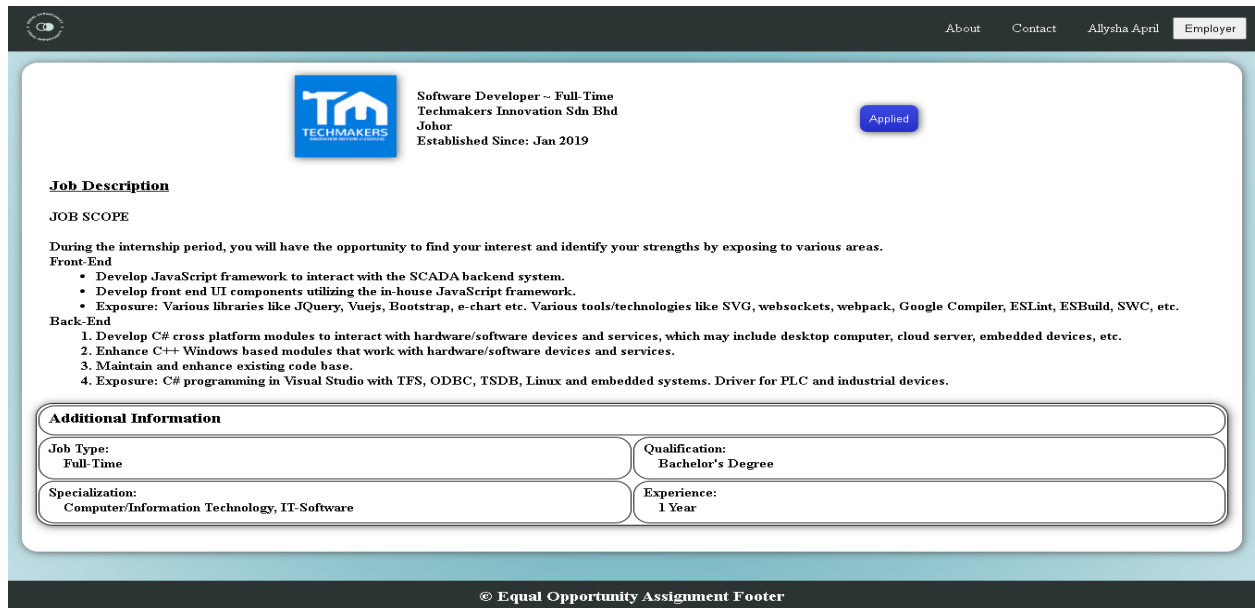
About Contact Allysha April Employer

TECHMAKERS

Software Developer ~ Full-Time
Techmakers Innovation Sdn Bhd
Johor
Established Since: Jan 2019

Applied

Job Description

JOB SCOPE

During the internship period, you will have the opportunity to find your interest and identify your strengths by exposing to various areas.
Front-End
• Develop JavaScript framework to interact with the SCADA backend system.
• Develop front end UI components utilizing the in-house JavaScript framework.
• Exposure: Various libraries like JQuery, Vuejs, Bootstrap, e-chart etc. Various tools/technologies like SVG, websockets, webpack, Google Compiler, ESLint, ESBuild, SWC, etc.
Back-End
1. Develop C# cross platform modules to interact with hardware/software devices and services, which may include desktop computer, cloud server, embedded devices, etc.
2. Enhance C++ Windows based modules that work with hardware/software devices and services.
3. Maintain and enhance existing code base.
4. Exposure: C# programming in Visual Studio with TFS, ODBC, TSDB, Linux and embedded systems. Driver for PLC and industrial devices.

Additional Information

Job Type:
Full-Time

Qualification:
Bachelor's Degree

Specialization:
Computer/Information Technology, IT-Software

Experience:
1 Year

© Equal Opportunity Assignment Footer